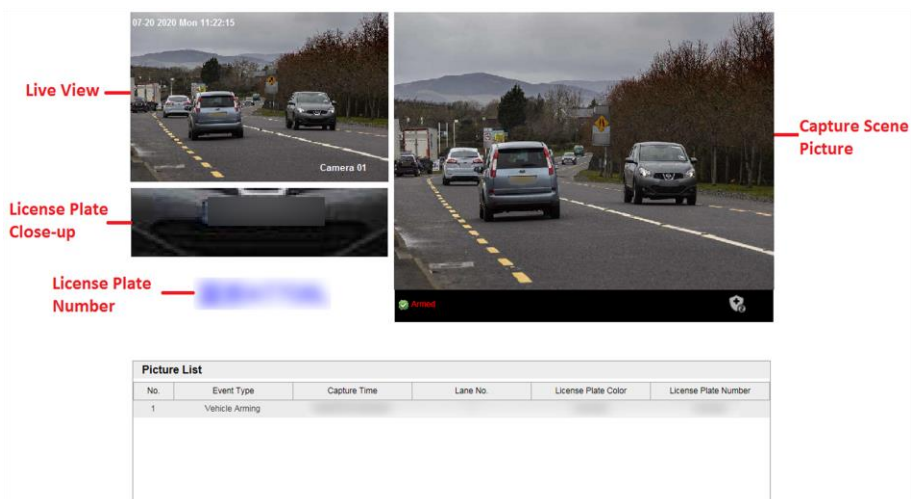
07-20 2020 Mon 11:22:15

Live View

Camera 01

License Plate Close-up

License Plate Number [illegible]

Capture Scene Picture

Armed

Picture List

| No. | Event Type | Capture Time | Lane No. | License Plate Color | License Plate Number |
|---|---|---|---|---|---|
| 1 | Vehicle Arming | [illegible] | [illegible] | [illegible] | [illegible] |